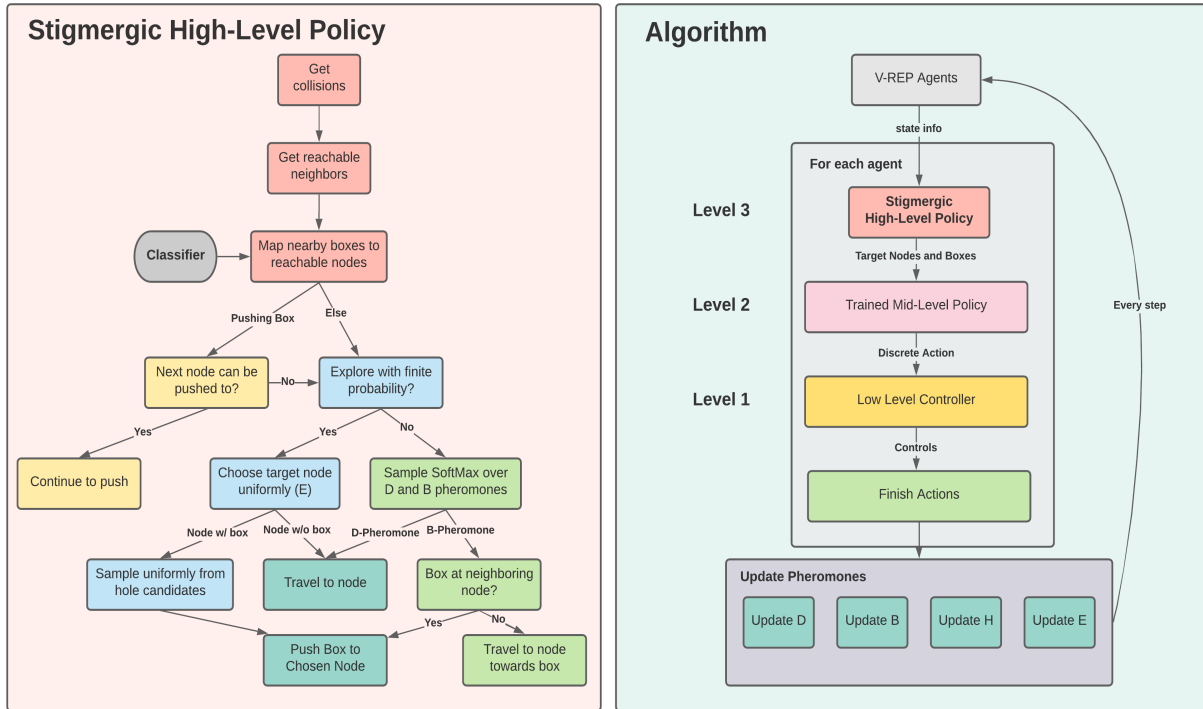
Stigmergic High-Level Policy

Get collisions

Get reachable neighbors

Classifier

Map nearby boxes to reachable nodes

Pushing Box

Else

Next node can be pushed to?

No

Explore with finite probability?

Yes

Yes

No

Continue to push

Choose target node uniformly (E)

Sample SoftMax over D and B pheromones

Node w/ box

Node w/o box

D-Pheromone

B-Pheromone

Sample uniformly from hole candidates

Travel to node

Box at neighboring node?

Yes

No

Push Box to Chosen Node

Travel to node towards box

Algorithm

V-REP Agents

state info

For each agent

Level 3

Stigmergic High-Level Policy

Target Nodes and Boxes

Level 2

Trained Mid-Level Policy

Every step

Discrete Action

Level 1

Low Level Controller

Controls

Finish Actions

Update Pheromones

Update D

Update B

Update H

Update E